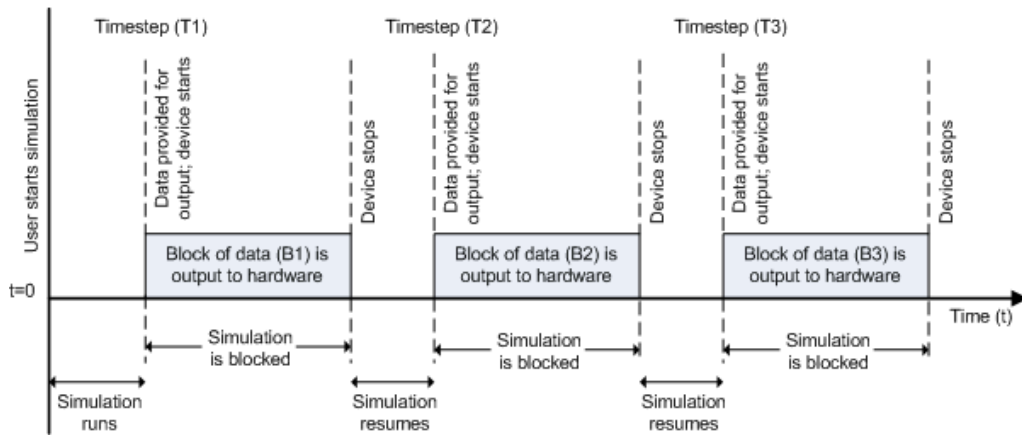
User starts simulation

t=0

Timestep (T1)

Data provided for output; device starts

Block of data (B1) is output to hardware

Device stops

Timestep (T2)

Data provided for output; device starts

Block of data (B2) is output to hardware

Device stops

Timestep (T3)

Data provided for output; device starts

Block of data (B3) is output to hardware

Device stops

Time (t)

Simulation is blocked

Simulation is blocked

Simulation is blocked

Simulation runs

Simulation resumes

Simulation resumes